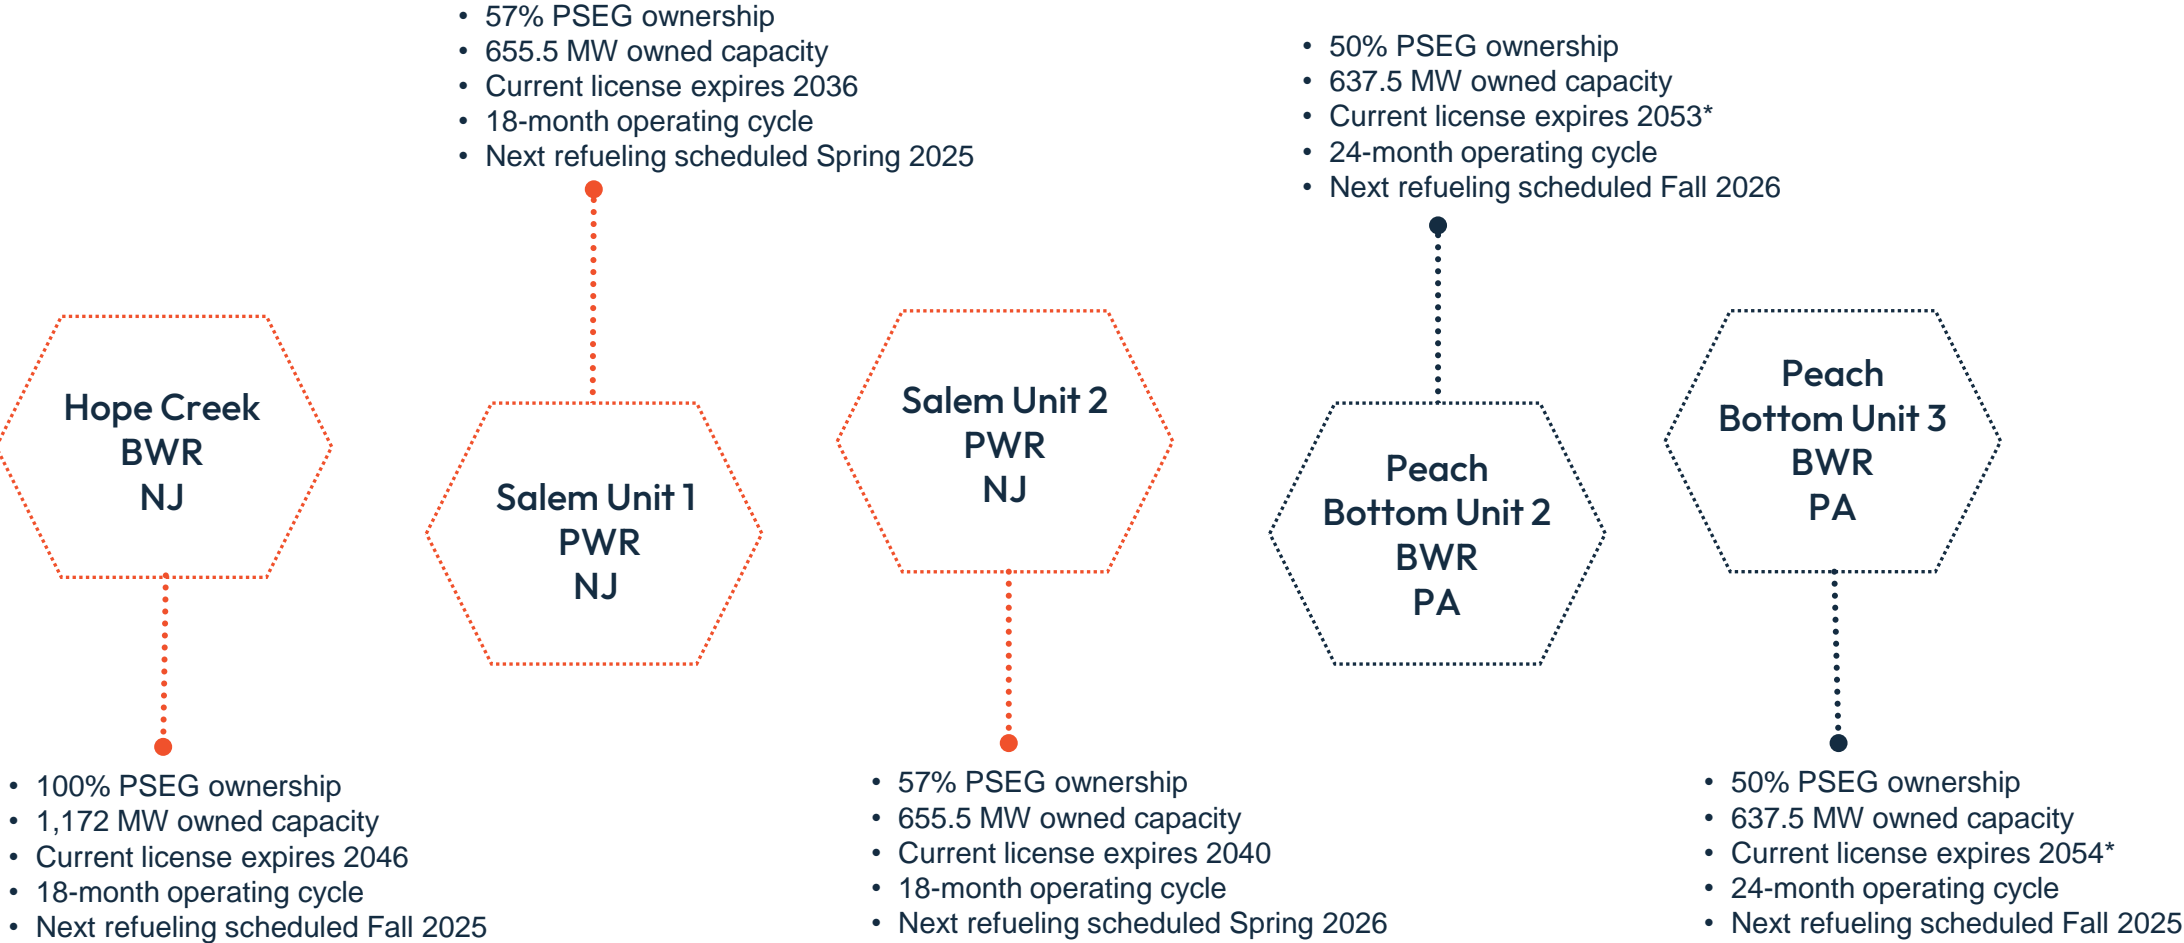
Hope Creek
BWR
NJ

- 100% PSEG ownership
- 1,172 MW owned capacity
- Current license expires 2046
- 18-month operating cycle
- Next refueling scheduled Fall 2025

- 57% PSEG ownership
- 655.5 MW owned capacity
- Current license expires 2036
- 18-month operating cycle
- Next refueling scheduled Spring 2025

Salem Unit 1
PWR
NJ

Salem Unit 2
PWR
NJ

- 57% PSEG ownership
- 655.5 MW owned capacity
- Current license expires 2040
- 18-month operating cycle
- Next refueling scheduled Spring 2026

- 50% PSEG ownership
- 637.5 MW owned capacity
- Current license expires 2053*
- 24-month operating cycle
- Next refueling scheduled Fall 2026

Peach
Bottom Unit 2
BWR
PA

Peach
Bottom Unit 3
BWR
PA

- 50% PSEG ownership
- 637.5 MW owned capacity
- Current license expires 2054*
- 24-month operating cycle
- Next refueling scheduled Fall 2025